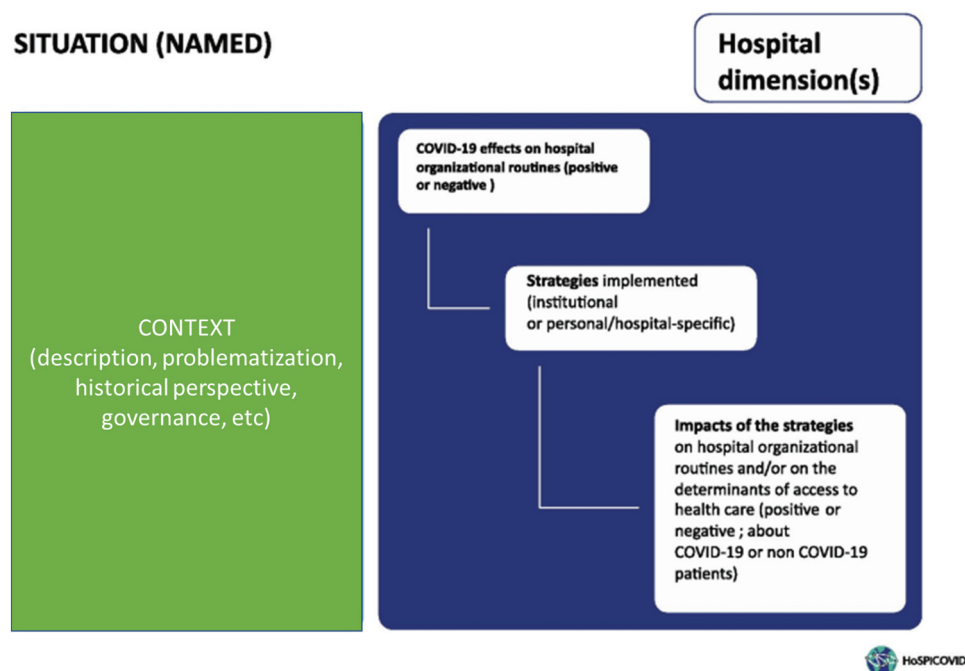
SITUATION (NAMED)

Hospital dimension(s)

CONTEXT (description, problematization, historical perspective, governance, etc)

COVID-19 effects on hospital organizational routines (positive or negative )

Strategies implemented (institutional or personal/hospital-specific)

Impacts of the strategies on hospital organizational routines and/or on the determinants of access to health care (positive or negative ; about COVID-19 or non COVID-19 patients)

HoSPiCOVID